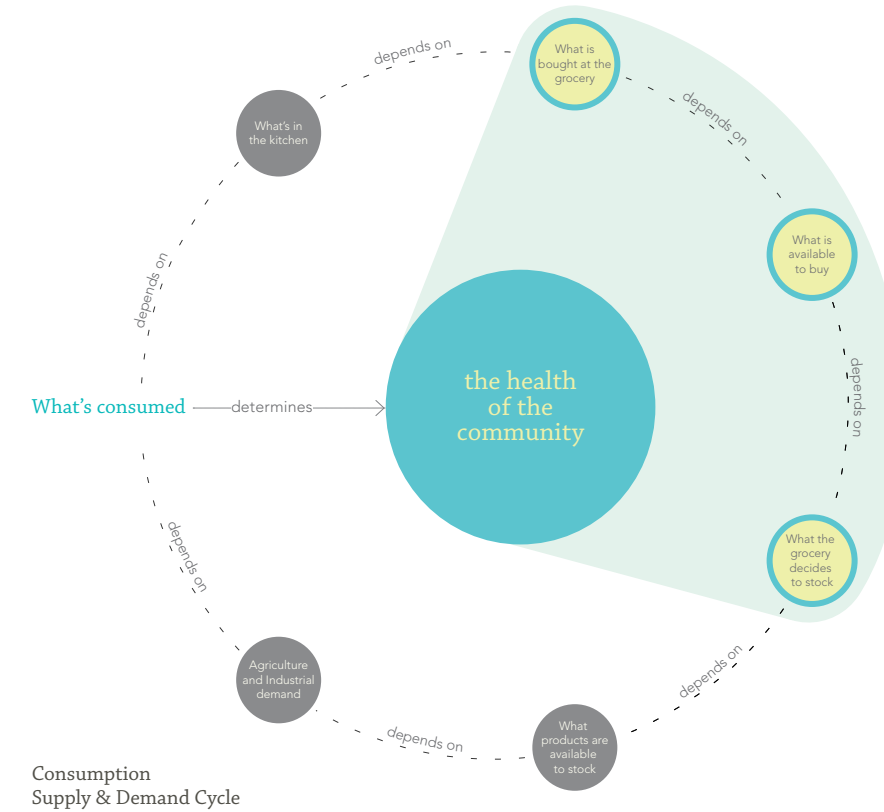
What is bought at the grocery

depends on

What's in the kitchen

depends on

What is available to buy

depends on

depends on

What's consumed

determines

the health of the community

depends on

What the grocery decides to stock

depends on

Agriculture and Industrial demand

depends on

What products are available to stock

Consumption
Supply & Demand Cycle